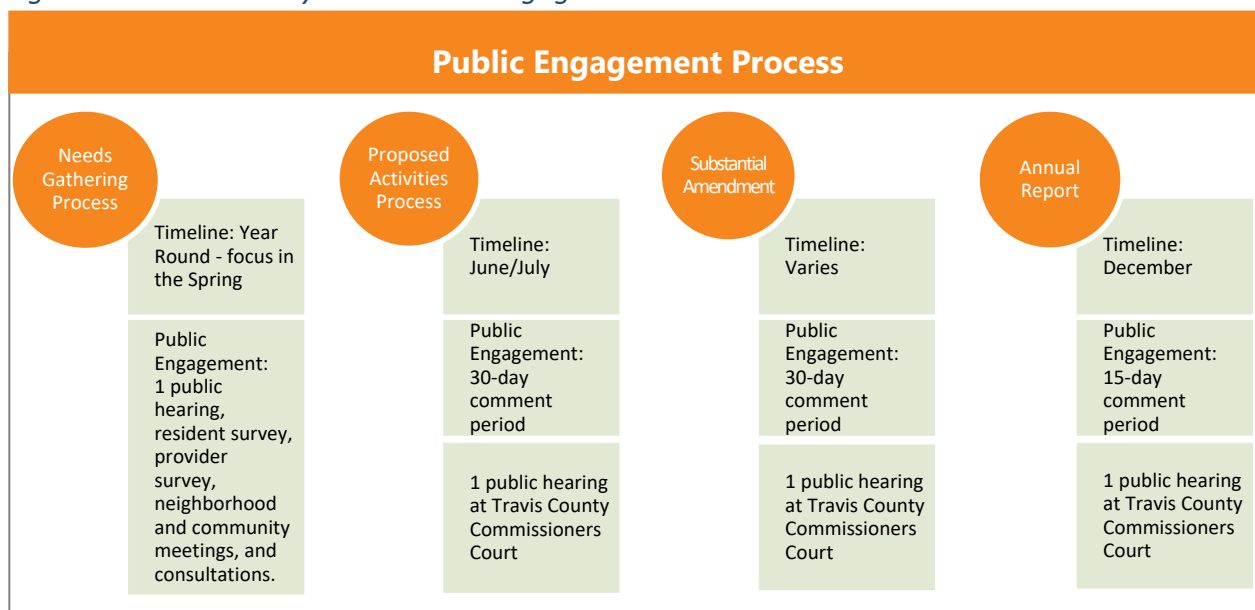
Public Engagement Process

Needs Gathering Process

Timeline: Year Round - focus in the Spring

Public Engagement: 1 public hearing, resident survey, provider survey, neighborhood and community meetings, and consultations.

Proposed Activities Process

Timeline: June/July

Public Engagement: 30-day comment period

1 public hearing at Travis County Commissioners Court

Substantial Amendment

Timeline: Varies

Public Engagement: 30-day comment period

1 public hearing at Travis County Commissioners Court

Annual Report

Timeline: December

Public Engagement: 15-day comment period

1 public hearing at Travis County Commissioners Court